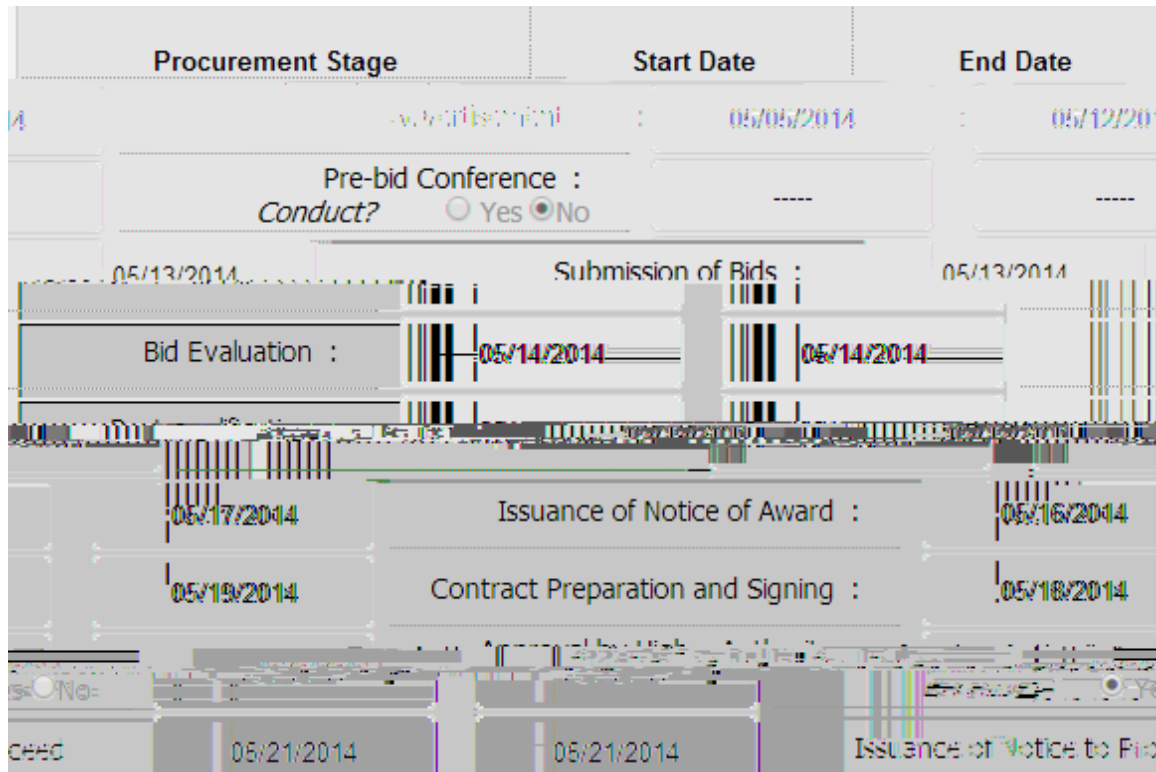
| Procurement Stage | Start Date | End Date |
|---|---|---|
| Advertisement : | 05/05/2014 | 05/12/20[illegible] |
| Pre-bid Conference : *Conduct?* ○ Yes ◉ No | ----- | ----- |
| Submission of Bids : | 05/13/2014 | 05/13/2014 |
| Bid Evaluation : | 05/14/2014 | 05/14/2014 |
| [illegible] | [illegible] | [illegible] |
| Issuance of Notice of Award : | 05/16/2014 | 05/17/2014 |
| Contract Preparation and Signing : | 05/18/2014 | 05/19/2014 |
| Approval by Higher Authority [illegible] ○ Yes ○ No | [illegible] | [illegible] |
| Issuance of Notice to Proceed | 05/21/2014 | 05/21/2014 |